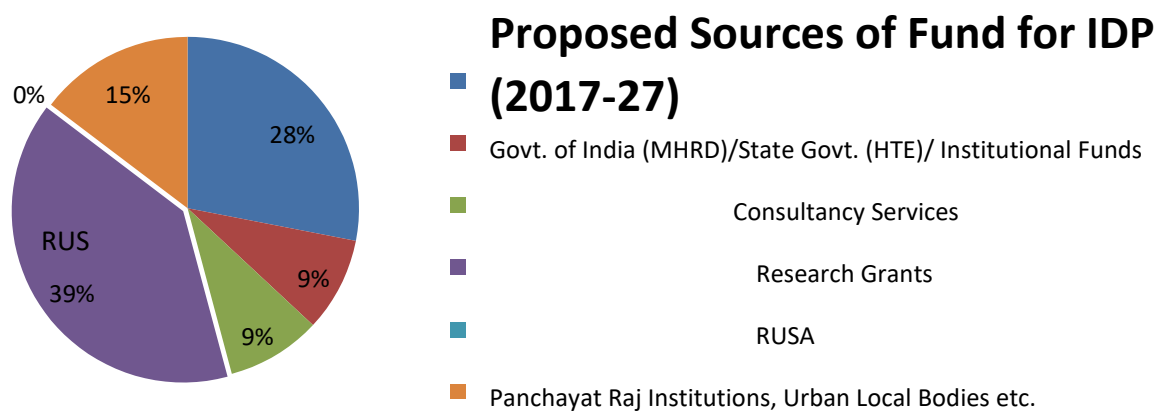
Proposed Sources of Fund for IDP (2017-27)

Govt. of India (MHRD)/State Govt. (HTE)/ Institutional Funds

Consultancy Services

Research Grants

RUSA

Panchayat Raj Institutions, Urban Local Bodies etc.

0%
15%
28%
RUS
39%
9%
9%